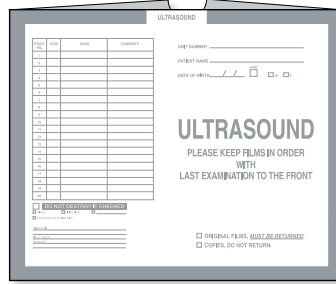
ULTRASOUND

| STUDY No. | DATE | EXAM | COMMENTS |
|---|---|---|---|
| 1 | | | |
| 2 | | | |
| 3 | | | |
| 4 | | | |
| 5 | | | |
| 6 | | | |
| 7 | | | |
| 8 | | | |
| 9 | | | |
| 10 | | | |
| 11 | | | |
| 12 | | | |
| 13 | | | |
| 14 | | | |
| 15 | | | |
| 16 | | | |
| 17 | | | |
| 18 | | | |
| 19 | | | |
| 20 | | | |

DO NOT DESTROY IF CHECKED

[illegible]

UNIT NUMBER

PATIENT NAME

DATE OF BIRTH / / AGE M F

ULTRASOUND

PLEASE KEEP FILMS IN ORDER WITH LAST EXAMINATION TO THE FRONT

ORIGINAL FILMS, MUST BE RETURNED.

COPIES, DO NOT RETURN.